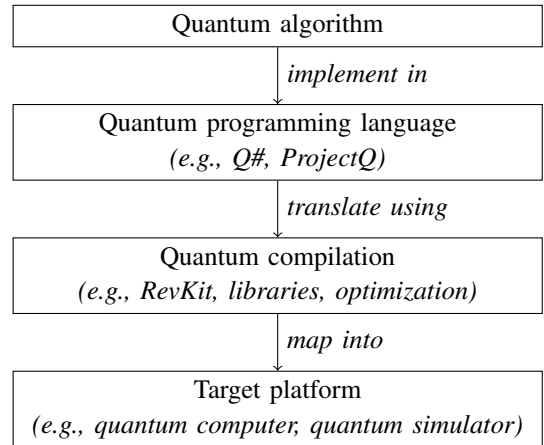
Quantum algorithm

implement in

Quantum programming language
(e.g., Q#, ProjectQ)

translate using

Quantum compilation
(e.g., RevKit, libraries, optimization)

map into

Target platform
(e.g., quantum computer, quantum simulator)